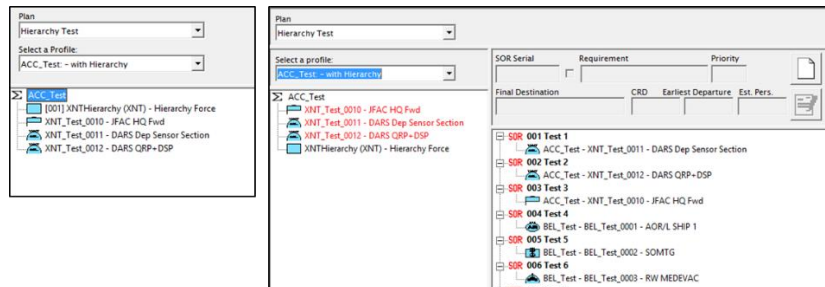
Plan
Hierarchy Test
Select a Profile:
ACC_Test: - with Hierarchy

Σ ACC_Test
[001] XNTHierarchy (XNT) - Hierarchy Force
XNT_Test_0010 - JFAC HQ Fwd
XNT_Test_0011 - DARS Dep Sensor Section
XNT_Test_0012 - DARS QRP+DSP

Plan
Hierarchy Test
Select a profile:
ACC_Test: - with Hierarchy

Σ ACC_Test
XNT_Test_0010 - JFAC HQ Fwd
XNT_Test_0011 - DARS Dep Sensor Section
XNT_Test_0012 - DARS QRP+DSP
XNTHierarchy (XNT) - Hierarchy Force

SOR Serial
Requirement
Priority
Final Destination
CRD
Earliest Departure
Est. Pers.

SOR 001 Test 1
ACC_Test - XNT_Test_0011 - DARS Dep Sensor Section
SOR 002 Test 2
ACC_Test - XNT_Test_0012 - DARS QRP+DSP
SOR 003 Test 3
ACC_Test - XNT_Test_0010 - JFAC HQ Fwd
SOR 004 Test 4
BEL_Test - BEL_Test_0001 - AOR/L SHIP 1
SOR 005 Test 5
BEL_Test - BEL_Test_0002 - SOMTG
SOR 006 Test 6
BEL_Test - BEL_Test_0003 - RW MEDEVAC